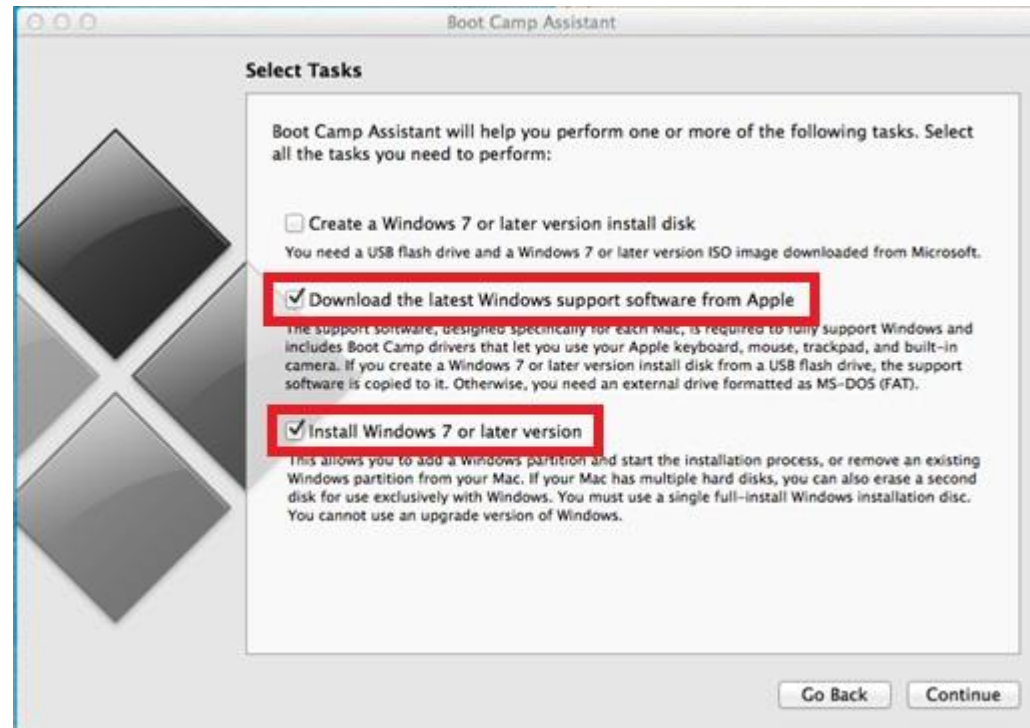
Boot Camp Assistant

Select Tasks

Boot Camp Assistant will help you perform one or more of the following tasks. Select all the tasks you need to perform:

Create a Windows 7 or later version install disk

You need a USB flash drive and a Windows 7 or later version ISO image downloaded from Microsoft.

Download the latest Windows support software from Apple

The support software, designed specifically for each Mac, is required to fully support Windows and includes Boot Camp drivers that let you use your Apple keyboard, mouse, trackpad, and built-in camera. If you create a Windows 7 or later version install disk from a USB flash drive, the support software is copied to it. Otherwise, you need an external drive formatted as MS-DOS (FAT).

Install Windows 7 or later version

This allows you to add a Windows partition and start the installation process, or remove an existing Windows partition from your Mac. If your Mac has multiple hard disks, you can also erase a second disk for use exclusively with Windows. You must use a single full-install Windows installation disc. You cannot use an upgrade version of Windows.

Go Back Continue